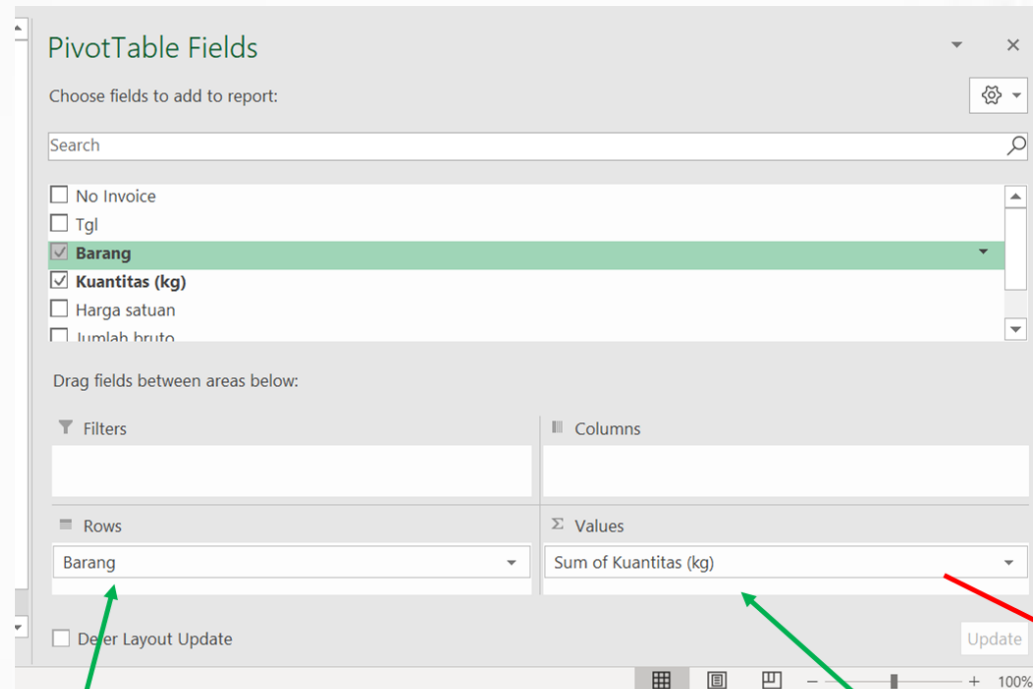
PivotTable Fields

Choose fields to add to report:

Search

No Invoice
Tgl
Barang
Kuantitas (kg)
Harga satuan
Jumlah bruto

Drag fields between areas below:

Filters

Columns

Rows

Barang

Values

Sum of Kuantitas (kg)

De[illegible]er Layout Update

Update

100%